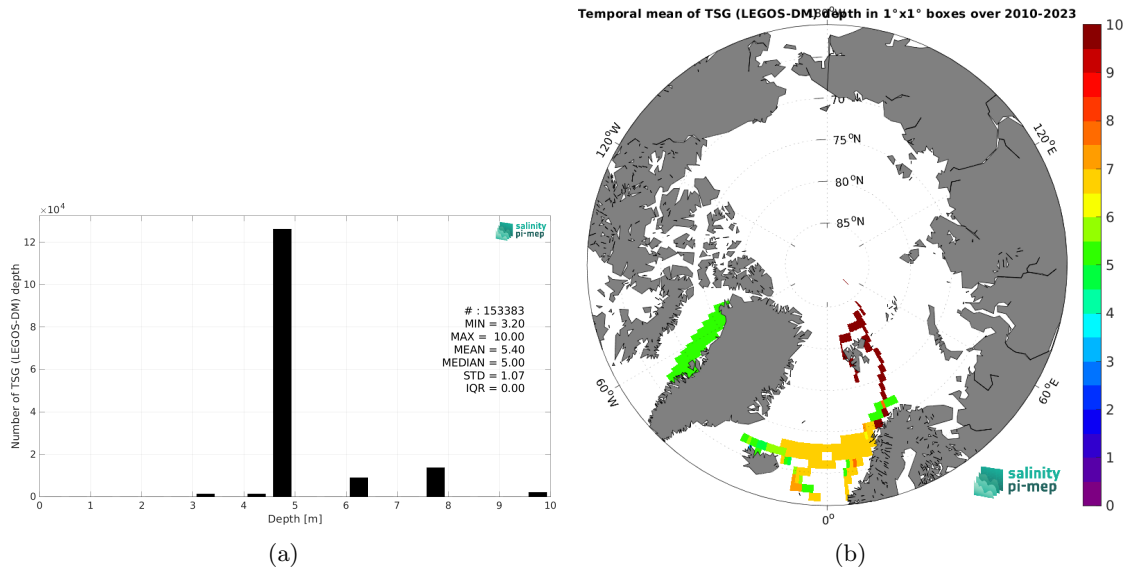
$\times10^4$

salinity pi-mep

Number of TSG (LEGOS-DM) depth

12
10
8
6
4
2
0

# : 153383
MIN = 3.20
MAX = 10.00
MEAN = 5.40
MEDIAN = 5.00
STD = 1.07
IQR = 0.00

0 1 2 3 4 5 6 7 8 9 10

Depth [m]

(a)

Temporal mean of TSG (LEGOS-DM) depth in 1°x1° boxes over 2010-2023

180°

70

75 °N

80 °N

85 °N

120°W

120°E

60°W

60°E

0°

salinity pi-mep

10
9
8
7
6
5
4
3
2
1
0

(b)